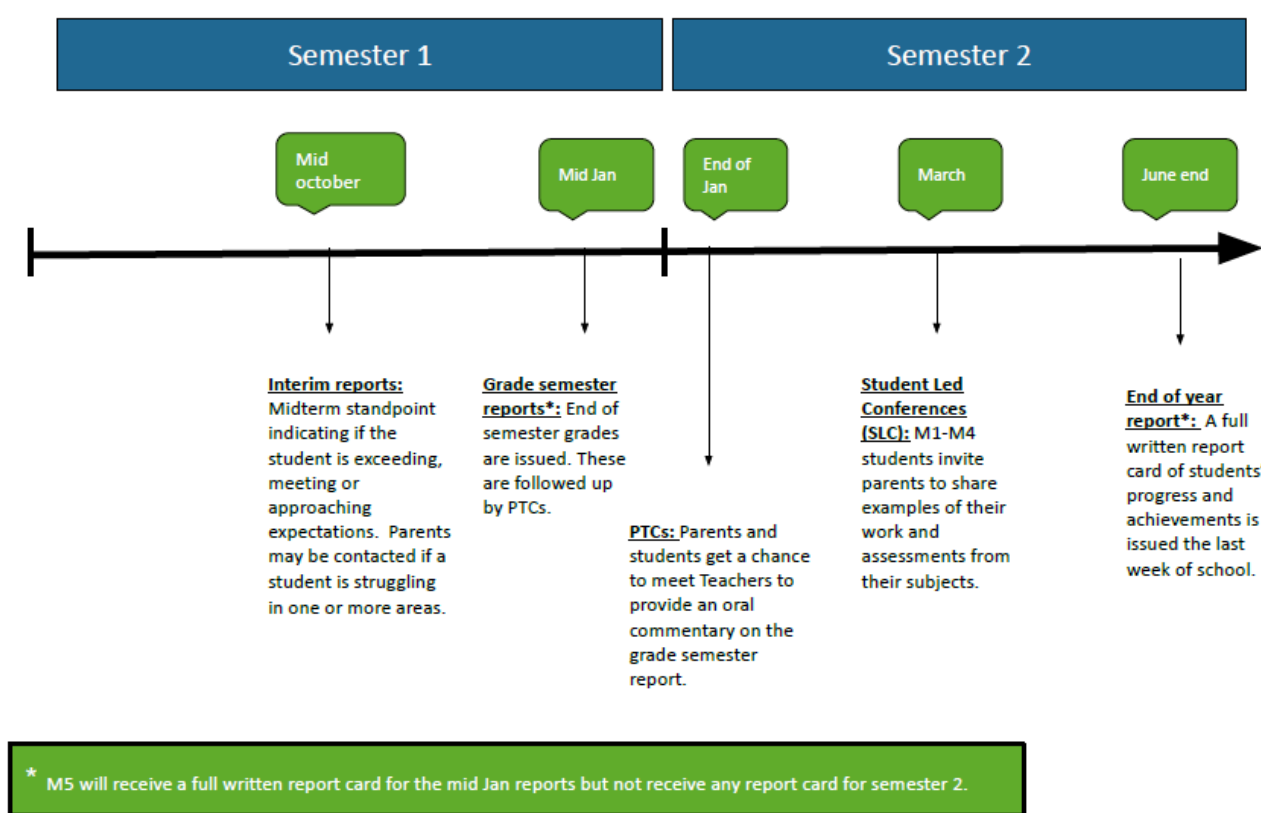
Semester 1

Semester 2

Mid october

Mid Jan

End of Jan

March

June end

Interim reports: Midterm standpoint indicating if the student is exceeding, meeting or approaching expectations. Parents may be contacted if a student is struggling in one or more areas.

Grade semester reports*: End of semester grades are issued. These are followed up by PTCs.

PTCs: Parents and students get a chance to meet Teachers to provide an oral commentary on the grade semester report.

Student Led Conferences (SLC): M1-M4 students invite parents to share examples of their work and assessments from their subjects.

End of year report*: A full written report card of students' progress and achievements is issued the last week of school.

* M5 will receive a full written report card for the mid Jan reports but not receive any report card for semester 2.